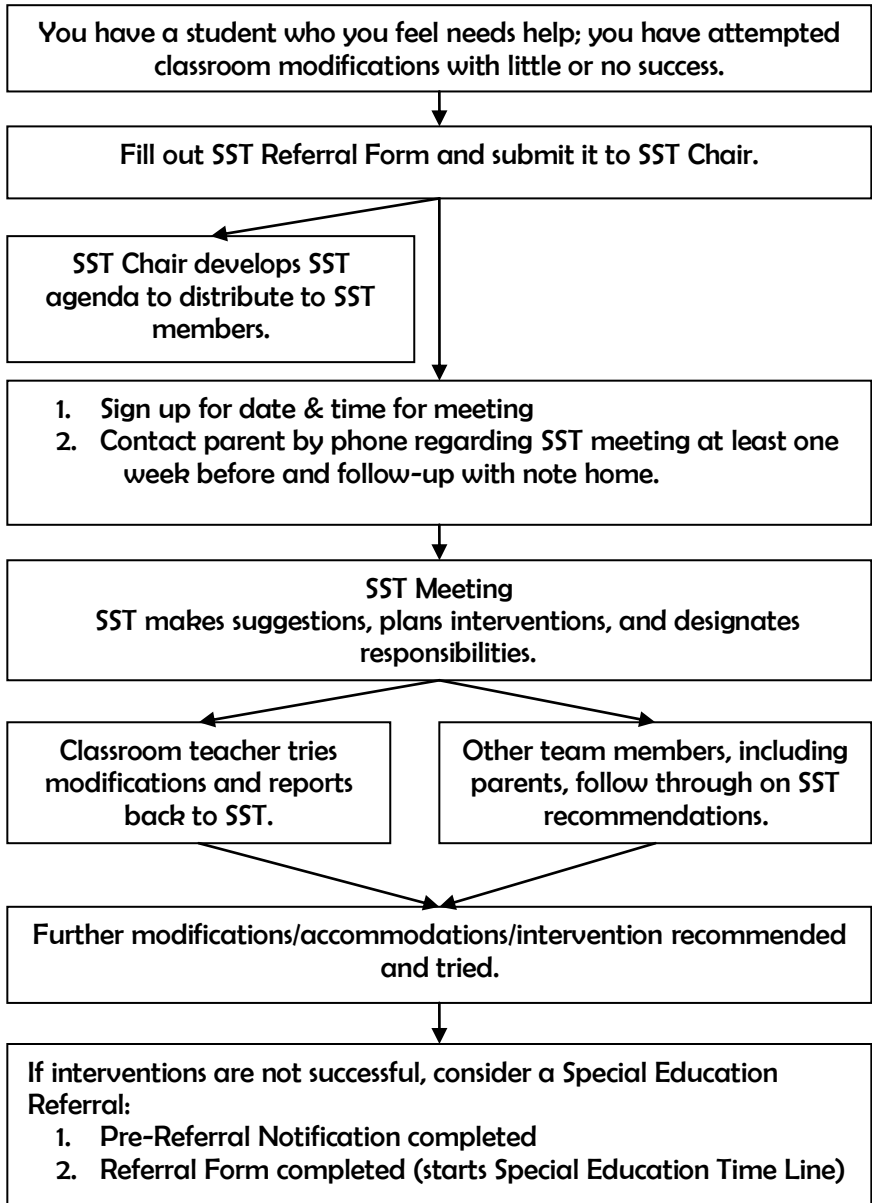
You have a student who you feel needs help; you have attempted classroom modifications with little or no success.

Fill out SST Referral Form and submit it to SST Chair.

SST Chair develops SST agenda to distribute to SST members.

1. Sign up for date & time for meeting
2. Contact parent by phone regarding SST meeting at least one week before and follow-up with note home.

SST Meeting
SST makes suggestions, plans interventions, and designates responsibilities.

Classroom teacher tries modifications and reports back to SST.

Other team members, including parents, follow through on SST recommendations.

Further modifications/accommodations/intervention recommended and tried.

If interventions are not successful, consider a Special Education Referral:
1. Pre-Referral Notification completed
2. Referral Form completed (starts Special Education Time Line)